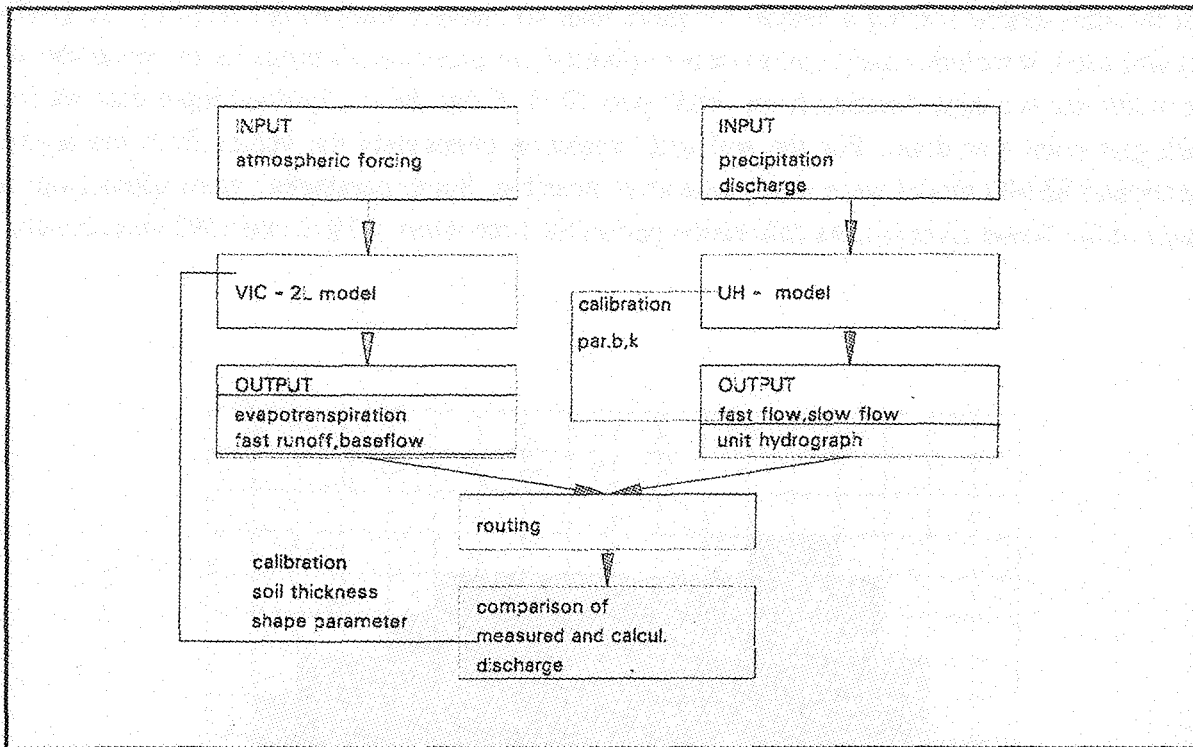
INPUT
atmospheric forcing

INPUT
precipitation
discharge

VIC - 2L model

calibration
par.b,k

UH - model

OUTPUT
evapotranspiration
fast runoff,baseflow

OUTPUT
fast flow,slow flow
unit hydrograph

routing

calibration
soil thickness
shape parameter

comparison of
measured and calcul.
discharge